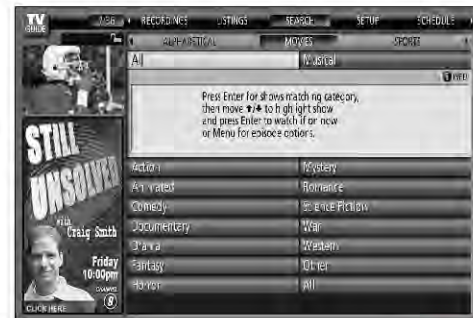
TV GUIDE

MSG
RECORDINGS
LISTINGS
SEARCH
SETUP
SCHEDULE

ALPHABETICAL
MOVIES
SPORT

All
Musical

INFO

Press Enter for shows matching category, then move ↑/↓ to highlight show and press Enter to watch if on now or Menu for episode options.

STILL UNSOLVED
with Craig Smith
Friday 10:00pm
CHANNEL 8
CLICK HERE

| | |
|---|---|
| Action | Mystery |
| Animated | Romance |
| Comedy | Science Fiction |
| Documentary | War |
| Drama | Western |
| Fantasy | Other |
| Horror | All |